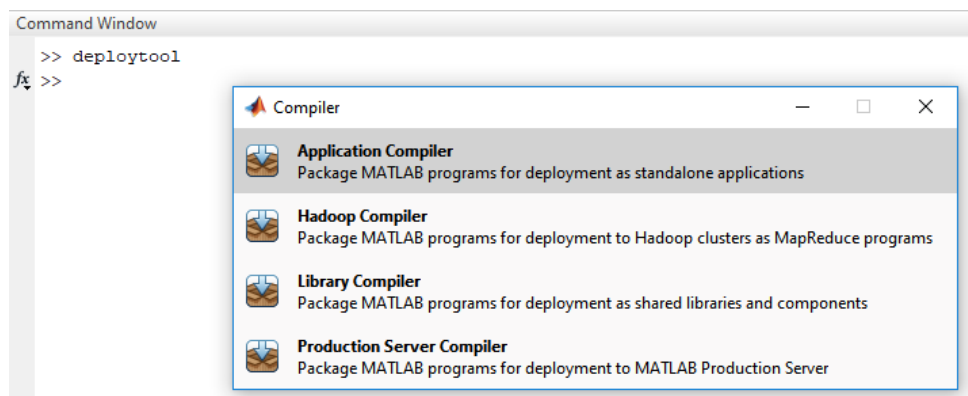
Command Window

>> deploytool
$fx$ >>

Compiler

Application Compiler
Package MATLAB programs for deployment as standalone applications

Hadoop Compiler
Package MATLAB programs for deployment to Hadoop clusters as MapReduce programs

Library Compiler
Package MATLAB programs for deployment as shared libraries and components

Production Server Compiler
Package MATLAB programs for deployment to MATLAB Production Server